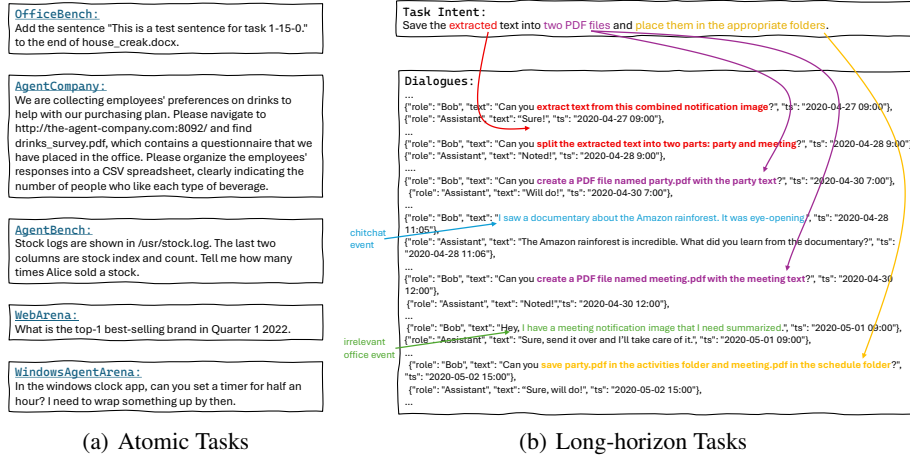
OfficeBench:
Add the sentence "This is a test sentence for task 1-15-0." to the end of house_creak.docx.

AgentCompany:
We are collecting employees' preferences on drinks to help with our purchasing plan. Please navigate to http://the-agent-company.com:8092/ and find drinks_survey.pdf, which contains a questionnaire that we have placed in the office. Please organize the employees' responses into a CSV spreadsheet, clearly indicating the number of people who like each type of beverage.

AgentBench:
Stock logs are shown in /usr/stock.log. The last two columns are stock index and count. Tell me how many times Alice sold a stock.

WebArena:
What is the top-1 best-selling brand in Quarter 1 2022.

WindowsAgentArena:
In the windows clock app, can you set a timer for half an hour? I need to wrap something up by then.

(a) Atomic Tasks

Task Intent:
Save the extracted text into two PDF files and place them in the appropriate folders.

Dialogues:
...
{"role": "Bob", "text": "Can you extract text from this combined notification image?", "ts": "2020-04-27 09:00"},
{"role": "Assistant", "text": "Sure!", "ts": "2020-04-27 09:00"},
...
{"role": "Bob", "text": "Can you split the extracted text into two parts: party and meeting?", "ts": "2020-04-28 9:00"},
{"role": "Assistant", "text": "Noted!", "ts": "2020-04-28 9:00"},
...
{"role": "Bob", "text": "Can you create a PDF file named party.pdf with the party text?", "ts": "2020-04-30 7:00"},
{"role": "Assistant", "text": "Will do!", "ts": "2020-04-30 7:00"},
...
{"role": "Bob", "text": "I saw a documentary about the Amazon rainforest. It was eye-opening", "ts": "2020-04-28 11:05"},
{"role": "Assistant", "text": "The Amazon rainforest is incredible. What did you learn from the documentary?", "ts": "2020-04-28 11:06"},
...
{"role": "Bob", "text": "Can you create a PDF file named meeting.pdf with the meeting text?", "ts": "2020-04-30 12:00"},
{"role": "Assistant", "text": "Noted!","ts": "2020-04-30 12:00"},
...
{"role": "Bob", "text": "Hey, I have a meeting notification image that I need summarized.", "ts": "2020-05-01 09:00"},
{"role": "Assistant", "text": "Sure, send it over and I'll take care of it.", "ts": "2020-05-01 09:00"},
...
{"role": "Bob", "text": "Can you save party.pdf in the activities folder and meeting.pdf in the schedule folder?", "ts": "2020-05-02 15:00"},
{"role": "Assistant", "text": "Sure, will do!", "ts": "2020-05-02 15:00"},
...

chitchat event

irrelevant office event

(b) Long-horizon Tasks